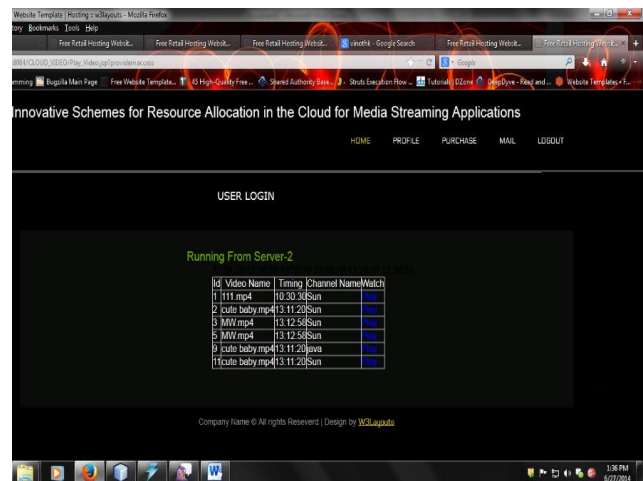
Website Template | Hosting :: w3layouts - Mozilla Firefox

tory Bookmarks Tools Help

Free Retail Hosting Websit... Free Retail Hosting Websit... Free Retail Hosting Websit... vinothk - Google Search Free Retail Hosting Websit... Free Retail Hosting Websit...

8084/CLOUD_VIDEO/Play_Video.jsp?provider=access

mming Bugzilla Main Page Free Website Template... 45 High-Quality Free ... Shared Authority Base... Struts Execution Flow ... Tutorials DZone DesignDyve - Read and ... Website Templates - F...

Innovative Schemes for Resource Allocation in the Cloud for Media Streaming Applications

HOME PROFILE PURCHASE MAIL LOGOUT

USER LOGIN

Running From Server-2

| Id | Video Name | Timing | Channel Name | Watch |
|---|---|---|---|---|
| 1 | 111.mp4 | 10:30:30 | Sun | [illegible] |
| 2 | cute baby.mp4 | 13.11.20 | Sun | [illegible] |
| 3 | MW.mp4 | 13:12:58 | Sun | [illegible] |
| 5 | MW.mp4 | 13:12:58 | Sun | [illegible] |
| 9 | cute baby.mp4 | 13.11.20 | java | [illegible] |
| 11 | cute baby.mp4 | 13.11.20 | Sun | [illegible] |

Company Name © All rights Reseverd | Design by W3Layouts

1:36 PM
6/27/2014